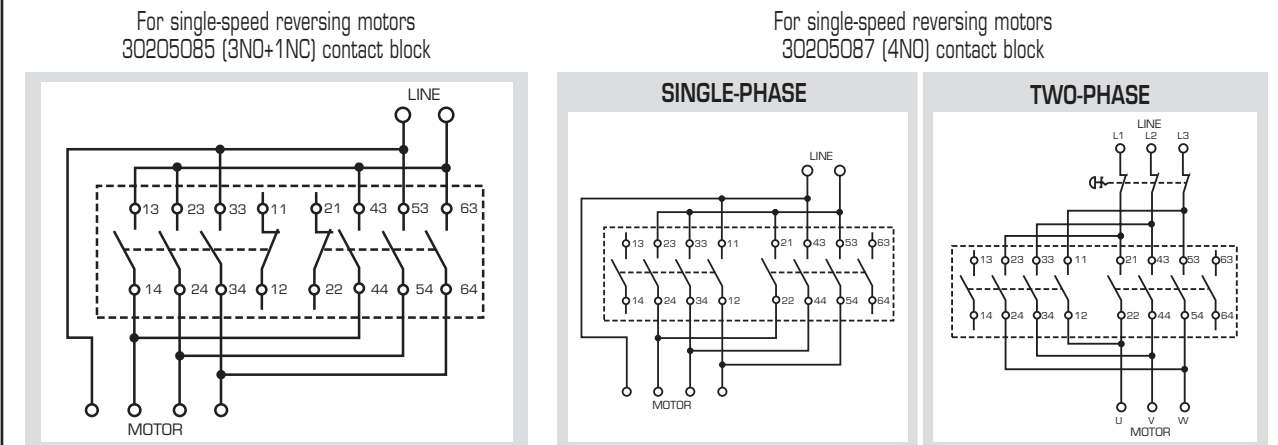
For single-speed reversing motors
30205085 (3NO+1NC) contact block

LINE

13 23 33 11 21 43 53 63

14 24 34 12 22 44 54 64

MOTOR

For single-speed reversing motors
30205087 (4NO) contact block

SINGLE-PHASE

LINE

13 23 33 11 21 43 53 63

14 24 34 12 22 44 54 64

MOTOR

TWO-PHASE

LINE
L1 L2 L3

13 23 33 11 21 43 53 63

14 24 34 12 22 44 54 64

U V W
MOTOR